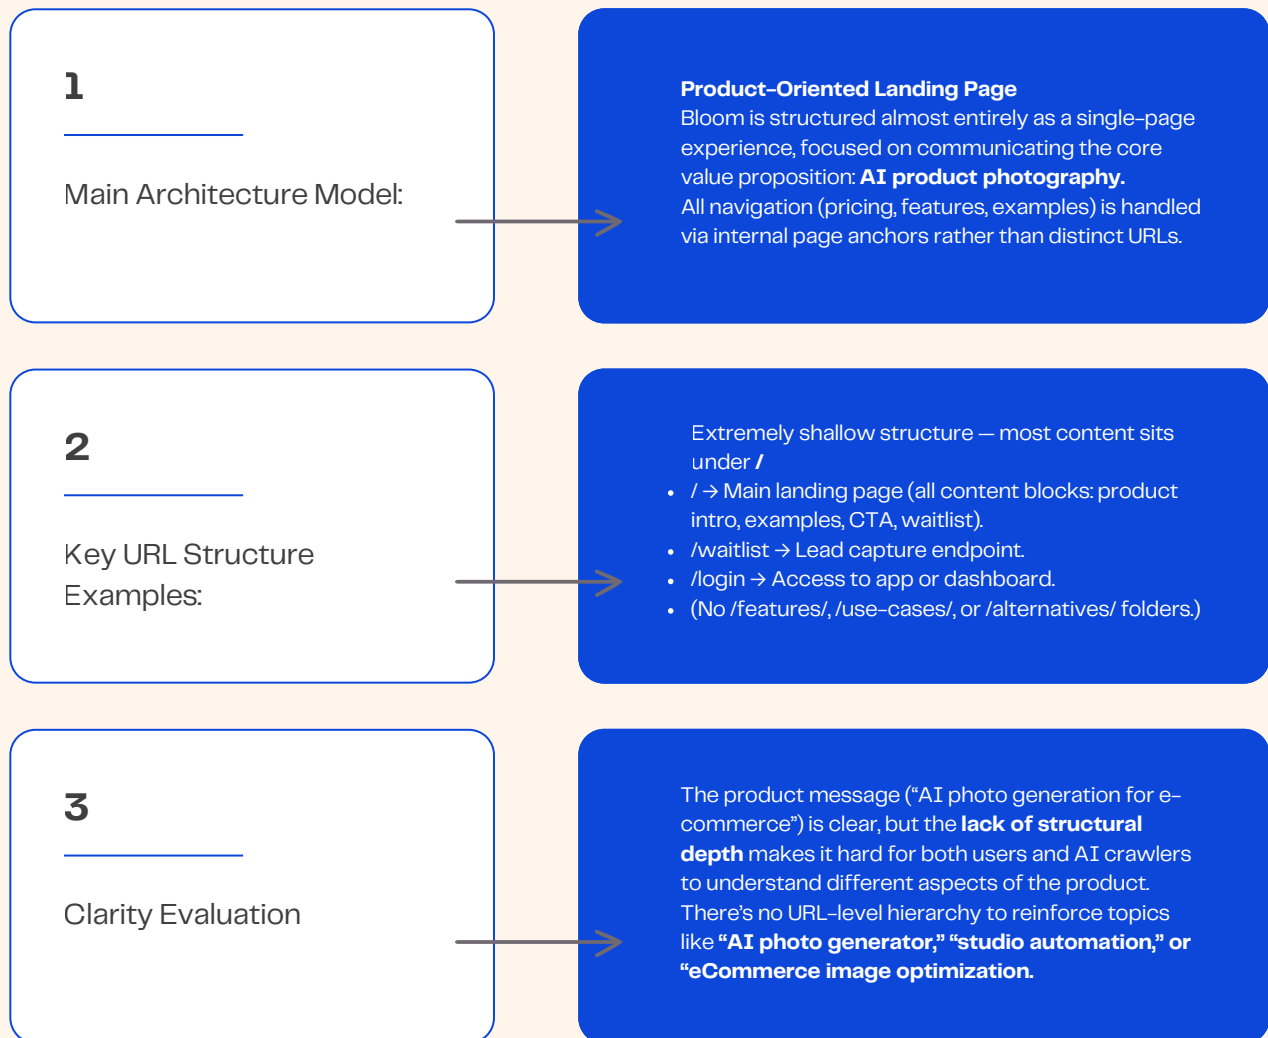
1

Main Architecture Model:

**Product-Oriented Landing Page**
Bloom is structured almost entirely as a single-page experience, focused on communicating the core value proposition: **AI product photography.**
All navigation (pricing, features, examples) is handled via internal page anchors rather than distinct URLs.

2

Key URL Structure Examples:

Extremely shallow structure — most content sits under **/**

- / → Main landing page (all content blocks: product intro, examples, CTA, waitlist).
- /waitlist → Lead capture endpoint.
- /login → Access to app or dashboard.
- (No /features/, /use-cases/, or /alternatives/ folders.)

3

Clarity Evaluation

The product message ("AI photo generation for e-commerce") is clear, but the **lack of structural depth** makes it hard for both users and AI crawlers to understand different aspects of the product. There's no URL-level hierarchy to reinforce topics like **"AI photo generator," "studio automation," or "eCommerce image optimization.**